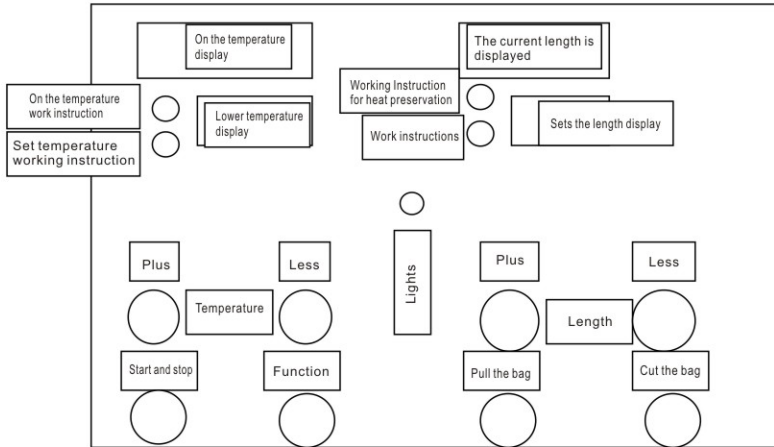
On the temperature display

The current length is displayed

On the temperature work instruction

Working Instruction for heat preservation

Lower temperature display

Sets the length display

Set temperature working instruction

Work instructions

Plus

Less

Lights

Plus

Less

Temperature

Length

Start and stop

Function

Pull the bag

Cut the bag